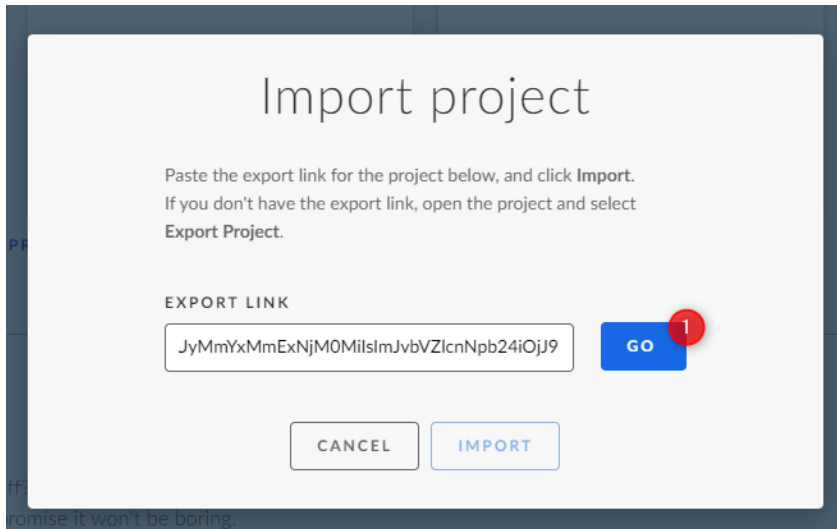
PR

Import project

Paste the export link for the project below, and click **Import**. If you don't have the export link, open the project and select **Export Project**.

EXPORT LINK

JyMmYxMmExNjM0MiIsImJvbVZlcnNpb24iOjJ9

GO

1

CANCEL

IMPORT

ff

romise it won't be boring.